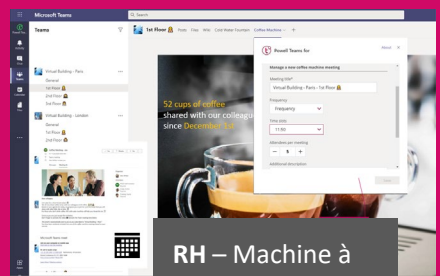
Microsoft Teams

Search

Teams

1st Floor Posts Files Wiki Cold Water Fountain Coffee Machine +

Virtual Building - Paris
General
1st Floor
2nd Floor
3rd Floor

Virtual Building - London
General
1st Floor
2nd Floor
3rd Floor

Powell Teams for

Reset

Manage a new coffee machine meeting

Meeting Site*
Virtual Building - Paris - 1st Floor

Frequency
Frequency

Time slots
11:00

Attendees per meeting
− 5 +

Additional description

52 cups of coffee shared with our colleagues since December 1st

Microsoft Teams tool

RH – Machine à